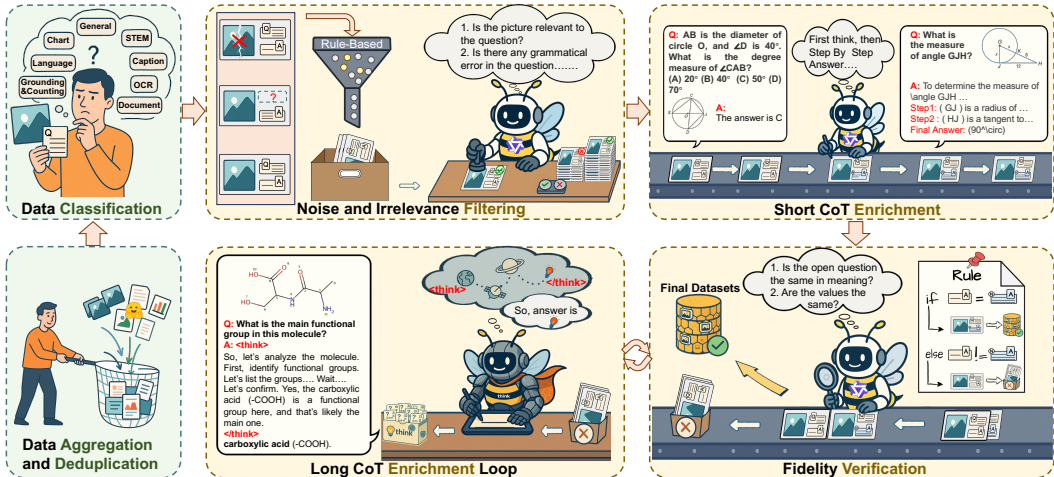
General
Chart
STEM
Language
?
Caption
Grounding &Counting
OCR
Document
Q
A
Data Classification

Rule-Based
1. Is the picture relevant to the question?
2. Is there any grammatical error in the question…….
Noise and Irrelevance Filtering

Q: AB is the diameter of circle O, and ∠D is 40°. What is the degree measure of ∠CAB?
(A) 20° (B) 40° (C) 50° (D) 70°
A:
The answer is C
First think, then Step By Step Answer….
Q: What is the measure of angle GJH?
A: To determine the measure of \angle GJH …
Step1: ( GJ ) is a radius of …
Step2 : ( HJ ) is a tangent to…
Final Answer: (90^\circ)
Short CoT Enrichment

Data Aggregation and Deduplication

Q: What is the main functional group in this molecule?
A: <think>
So, let's analyze the molecule. First, identify functional groups. Let's list the groups…. Wait…. Let's confirm. Yes, the carboxylic acid (-COOH) is a functional group here, and that's likely the main one.
</think>
carboxylic acid (-COOH).
<think>
</think>
So, answer is
think
think
Long CoT Enrichment Loop

Final Datasets
1. Is the open question the same in meaning?
2. Are the values the same?
Rule
if
else
Fidelity Verification